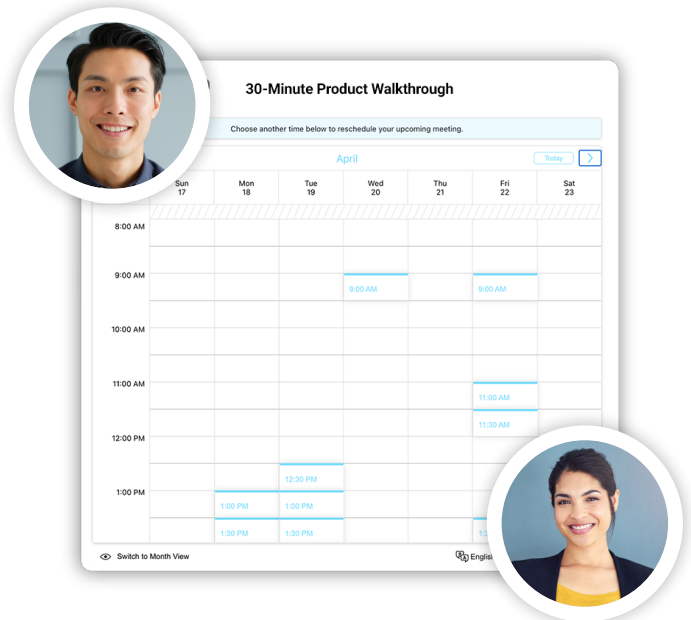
30-Minute Product Walkthrough

Choose another time below to reschedule your upcoming meeting.

April

Today

| | Sun 17 | Mon 18 | Tue 19 | Wed 20 | Thu 21 | Fri 22 | Sat 23 |
|---|---|---|---|---|---|---|---|
| 8:00 AM | | | | | | | |
| 9:00 AM | | | | 9:00 AM | | 9:00 AM | |
| 10:00 AM | | | | | | | |
| 11:00 AM | | | | | | 11:00 AM | |
| | | | | | | 11:30 AM | |
| 12:00 PM | | | 12:30 PM | | | | |
| 1:00 PM | | 1:00 PM | 1:00 PM | | | | |
| | | 1:30 PM | 1:30 PM | | | 1:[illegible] | |

Switch to Month View

Englis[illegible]